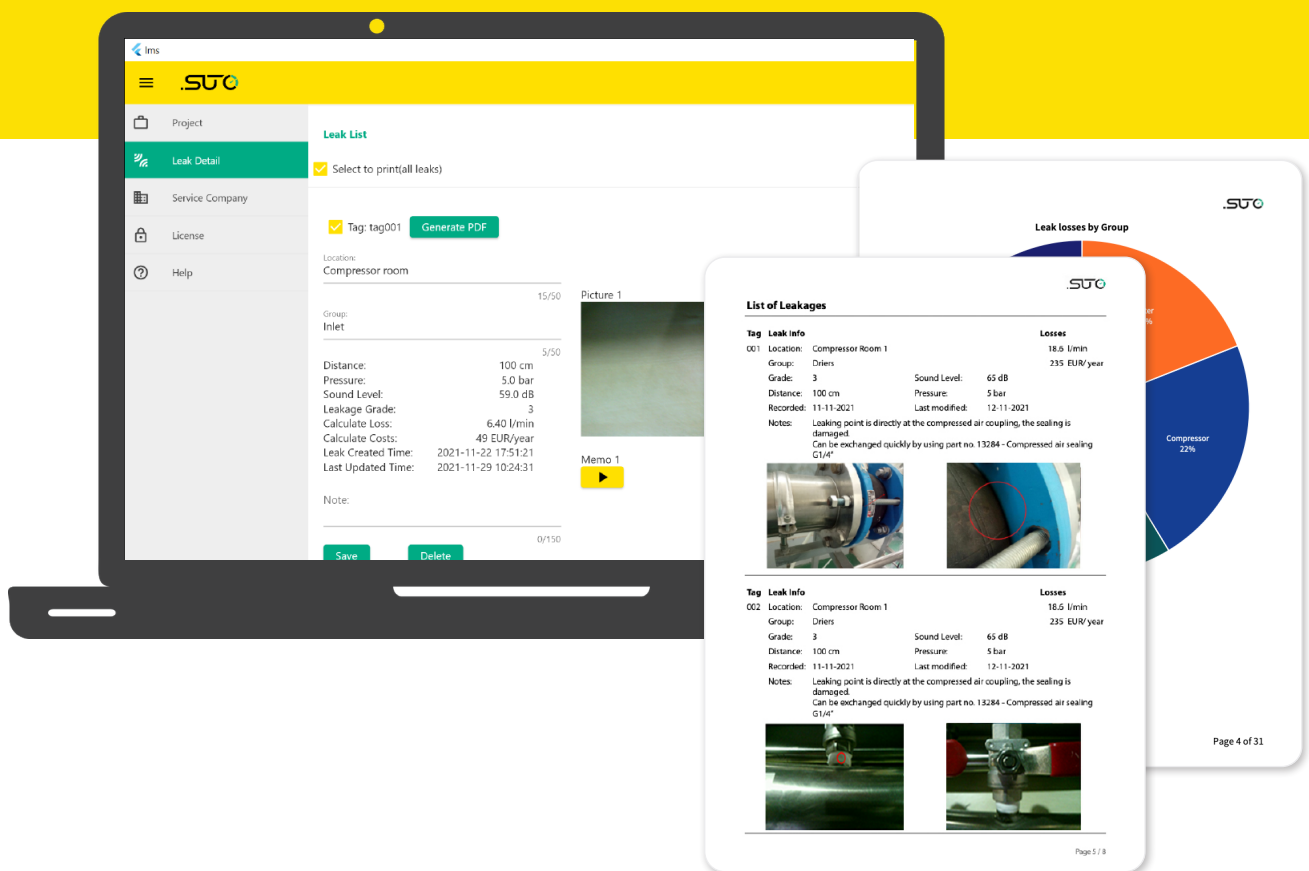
lms

.SUTO

Project

Leak Detail

Service Company

License

Help

Leak List

Select to print(all leaks)

Tag: tag001 Generate PDF

Location:
Compressor room
15/50

Group:
Inlet
5/50

Distance: 100 cm
Pressure: 5.0 bar
Sound Level: 59.0 dB
Leakage Grade: 3
Calculate Loss: 6.40 l/min
Calculate Costs: 49 EUR/year
Leak Created Time: 2021-11-22 17:51:21
Last Updated Time: 2021-11-29 10:24:31

Note:
0/150

Save Delete

Picture 1

Memo 1

.SUTO

Leak losses by Group

Compressor
22%

Page 4 of 31

.SUTO

List of Leakages

| Tag | Leak Info | | | | Losses |
|---|---|---|---|---|---|
| 001 | Location: | Compressor Room 1 | | | 18.6 l/min |
| | Group: | Driers | | | 235 EUR/ year |
| | Grade: | 3 | Sound Level: | 65 dB | |
| | Distance: | 100 cm | Pressure: | 5 bar | |
| | Recorded: | 11-11-2021 | Last modified: | 12-11-2021 | |
| | Notes: | Leaking point is directly at the compressed air coupling, the sealing is damaged. Can be exchanged quickly by using part no. 13284 - Compressed air sealing G1/4" | | | |

| Tag | Leak Info | | | | Losses |
|---|---|---|---|---|---|
| 002 | Location: | Compressor Room 1 | | | 18.6 l/min |
| | Group: | Driers | | | 235 EUR/ year |
| | Grade: | 3 | Sound Level: | 65 dB | |
| | Distance: | 100 cm | Pressure: | 5 bar | |
| | Recorded: | 11-11-2021 | Last modified: | 12-11-2021 | |
| | Notes: | Leaking point is directly at the compressed air coupling, the sealing is damaged. Can be exchanged quickly by using part no. 13284 - Compressed air sealing G1/4" | | | |

Page 5 / 8